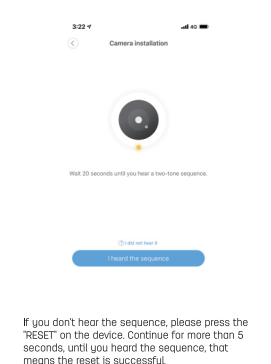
3:22

4G

Camera installation

Wait 20 seconds until you hear a two-tone sequence.

I did not hear it

I heard the sequence

If you don't hear the sequence, please press the "RESET" on the device. Continue for more than 5 seconds, until you heard the sequence, that means the reset is successful.